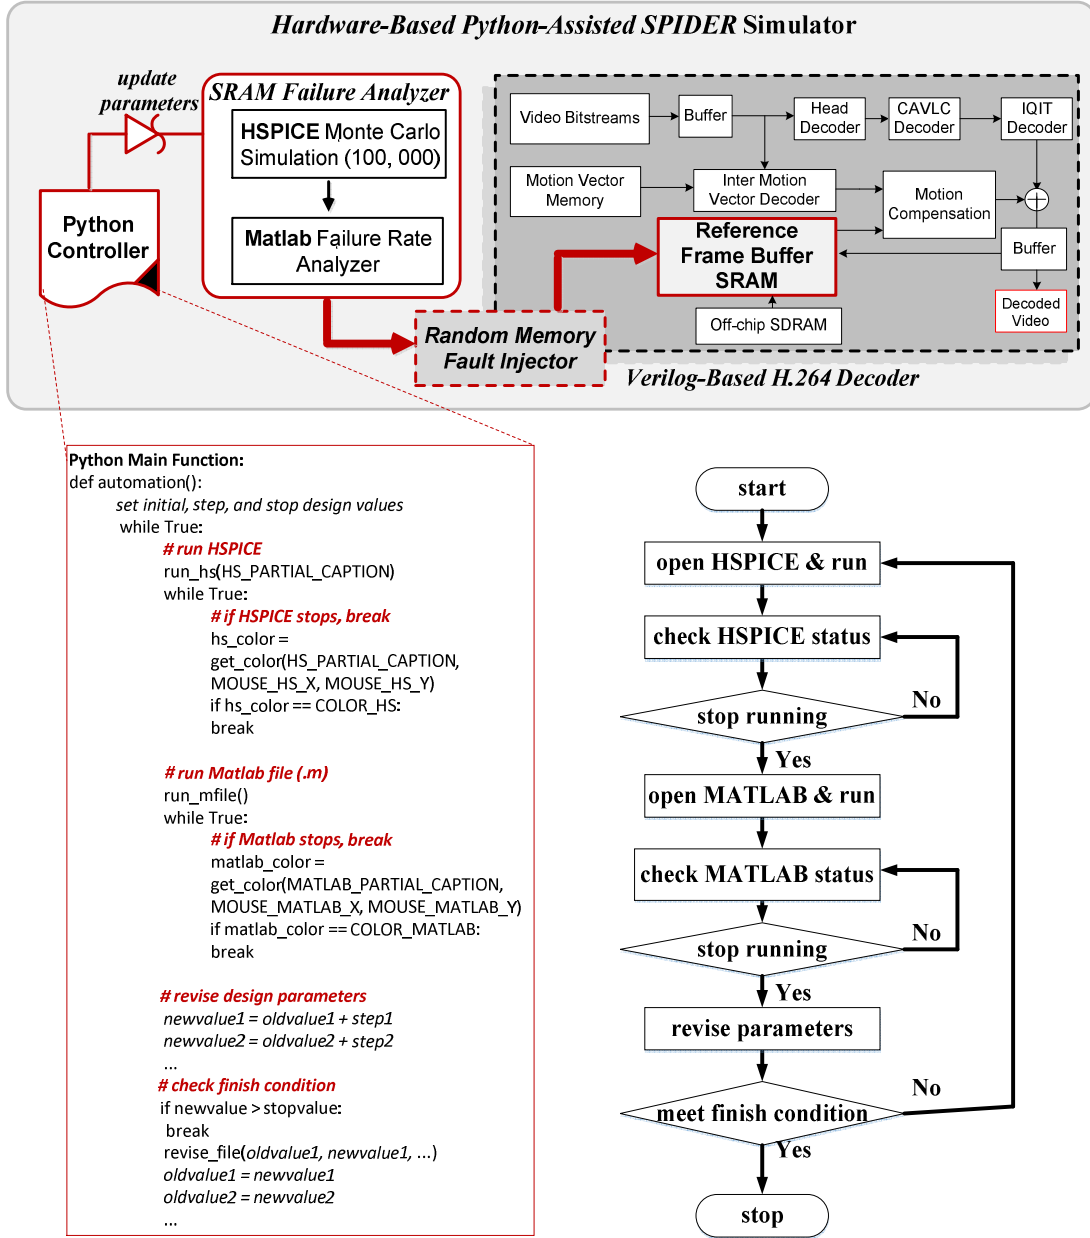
Hardware-Based Python-Assisted SPIDER Simulator

update parameters

SRAM Failure Analyzer

HSPICE Monte Carlo Simulation (100, 000)

Matlab Failure Rate Analyzer

Python Controller

Video Bitstreams

Buffer

Head Decoder

CAVLC Decoder

IQIT Decoder

Motion Vector Memory

Inter Motion Vector Decoder

Motion Compensation

Reference Frame Buffer SRAM

Buffer

Off-chip SDRAM

Decoded Video

Random Memory Fault Injector

Verilog-Based H.264 Decoder

Python Main Function:
def automation():
set initial, step, and stop design values
while True:
# run HSPICE
run_hs(HS_PARTIAL_CAPTION)
while True:
# if HSPICE stops, break
hs_color = get_color(HS_PARTIAL_CAPTION, MOUSE_HS_X, MOUSE_HS_Y)
if hs_color == COLOR_HS:
break

# run Matlab file (.m)
run_mfile()
while True:
# if Matlab stops, break
matlab_color = get_color(MATLAB_PARTIAL_CAPTION, MOUSE_MATLAB_X, MOUSE_MATLAB_Y)
if matlab_color == COLOR_MATLAB:
break

# revise design parameters
newvalue1 = oldvalue1 + step1
newvalue2 = oldvalue2 + step2
...
# check finish condition
if newvalue > stopvalue:
break
revise_file(oldvalue1, newvalue1, ...)
oldvalue1 = newvalue1
oldvalue2 = newvalue2
...

start

open HSPICE & run

check HSPICE status

stop running

No

Yes

open MATLAB & run

check MATLAB status

stop running

No

Yes

revise parameters

No

meet finish condition

Yes

stop